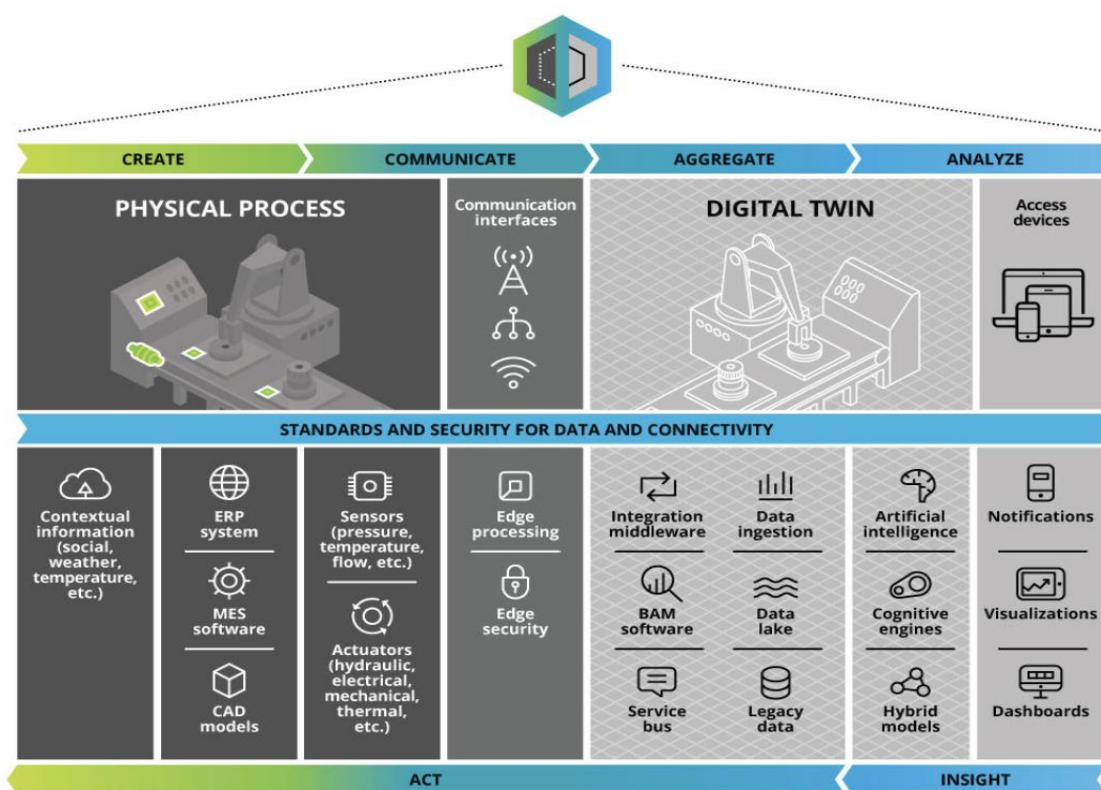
CREATE

COMMUNICATE

AGGREGATE

ANALYZE

PHYSICAL PROCESS

Communication interfaces

DIGITAL TWIN

Access devices

STANDARDS AND SECURITY FOR DATA AND CONNECTIVITY

Contextual information (social, weather, temperature, etc.)

ERP system

MES software

CAD models

Sensors (pressure, temperature, flow, etc.)

Actuators (hydraulic, electrical, mechanical, thermal, etc.)

Edge processing

Edge security

Integration middleware

Data ingestion

BAM software

Data lake

Service bus

Legacy data

Artificial intelligence

Cognitive engines

Hybrid models

Notifications

Visualizations

Dashboards

ACT

INSIGHT